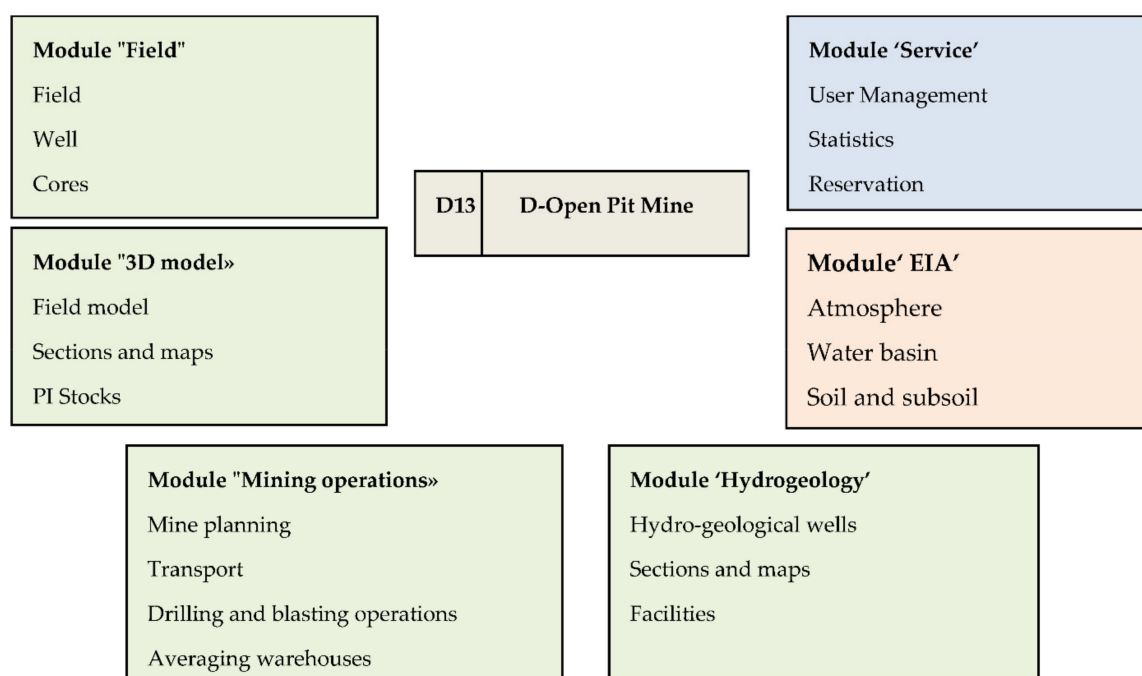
Module "Field"
Field
Well
Cores

Module "3D model»
Field model
Sections and maps
PI Stocks

| D13 | D-Open Pit Mine |
|---|---|

Module 'Service'
User Management
Statistics
Reservation

Module' EIA'
Atmosphere
Water basin
Soil and subsoil

Module "Mining operations»
Mine planning
Transport
Drilling and blasting operations
Averaging warehouses

Module 'Hydrogeology'
Hydro-geological wells
Sections and maps
Facilities